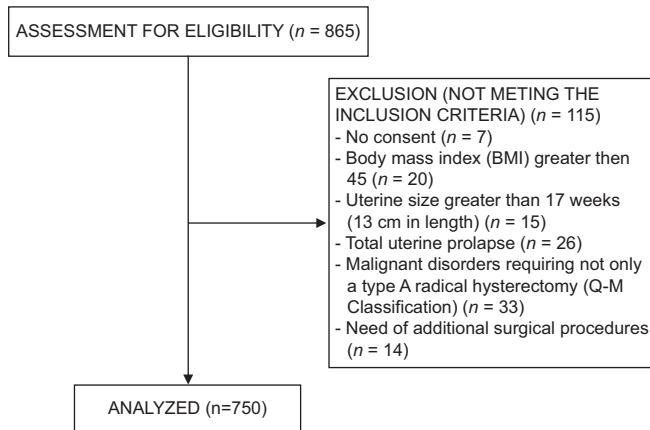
ASSESSMENT FOR ELIGIBILITY ($n$ = 865)

EXCLUSION (NOT METING THE INCLUSION CRITERIA) ($n$ = 115)
- No consent ($n$ = 7)
- Body mass index (BMI) greater then 45 ($n$ = 20)
- Uterine size greater than 17 weeks (13 cm in length) ($n$ = 15)
- Total uterine prolapse ($n$ = 26)
- Malignant disorders requiring not only a type A radical hysterectomy (Q-M Classification) ($n$ = 33)
- Need of additional surgical procedures ($n$ = 14)

ANALYZED (n=750)